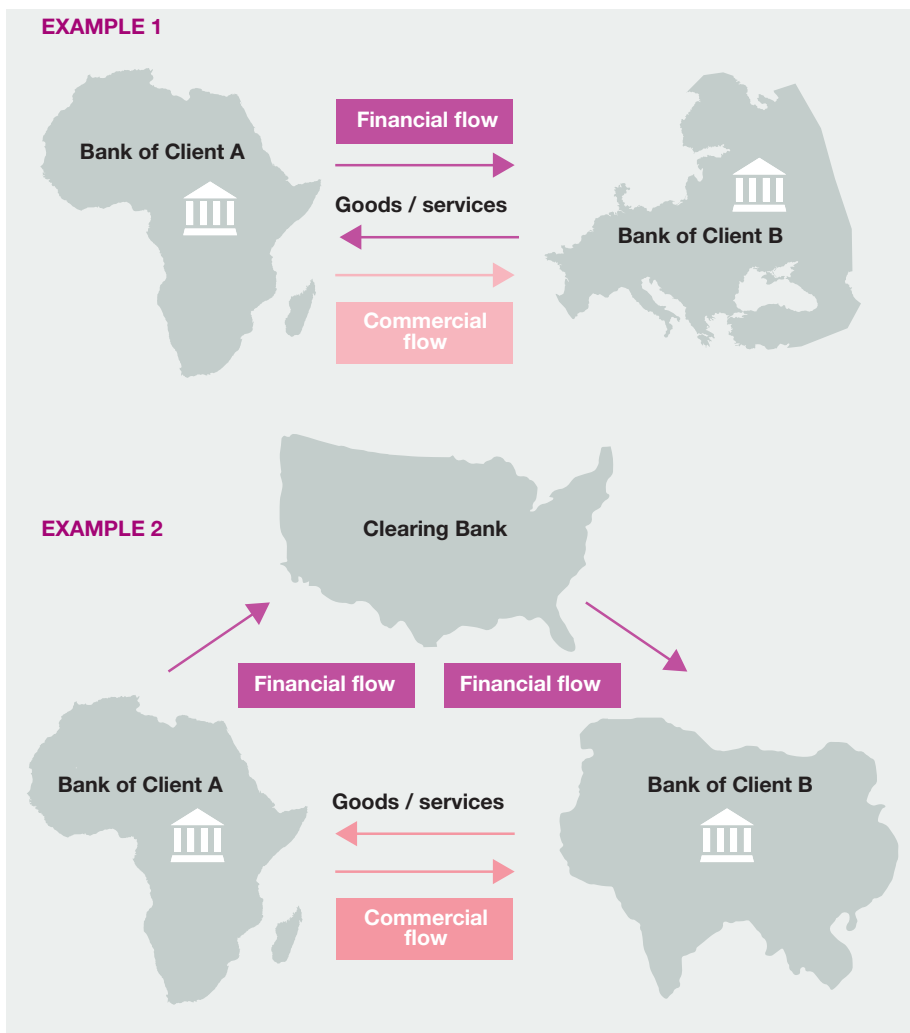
EXAMPLE 1

Financial flow

Bank of Client A

Goods / services

Bank of Client B

Commercial flow

EXAMPLE 2

Clearing Bank

Financial flow

Financial flow

Bank of Client A

Goods / services

Bank of Client B

Commercial flow